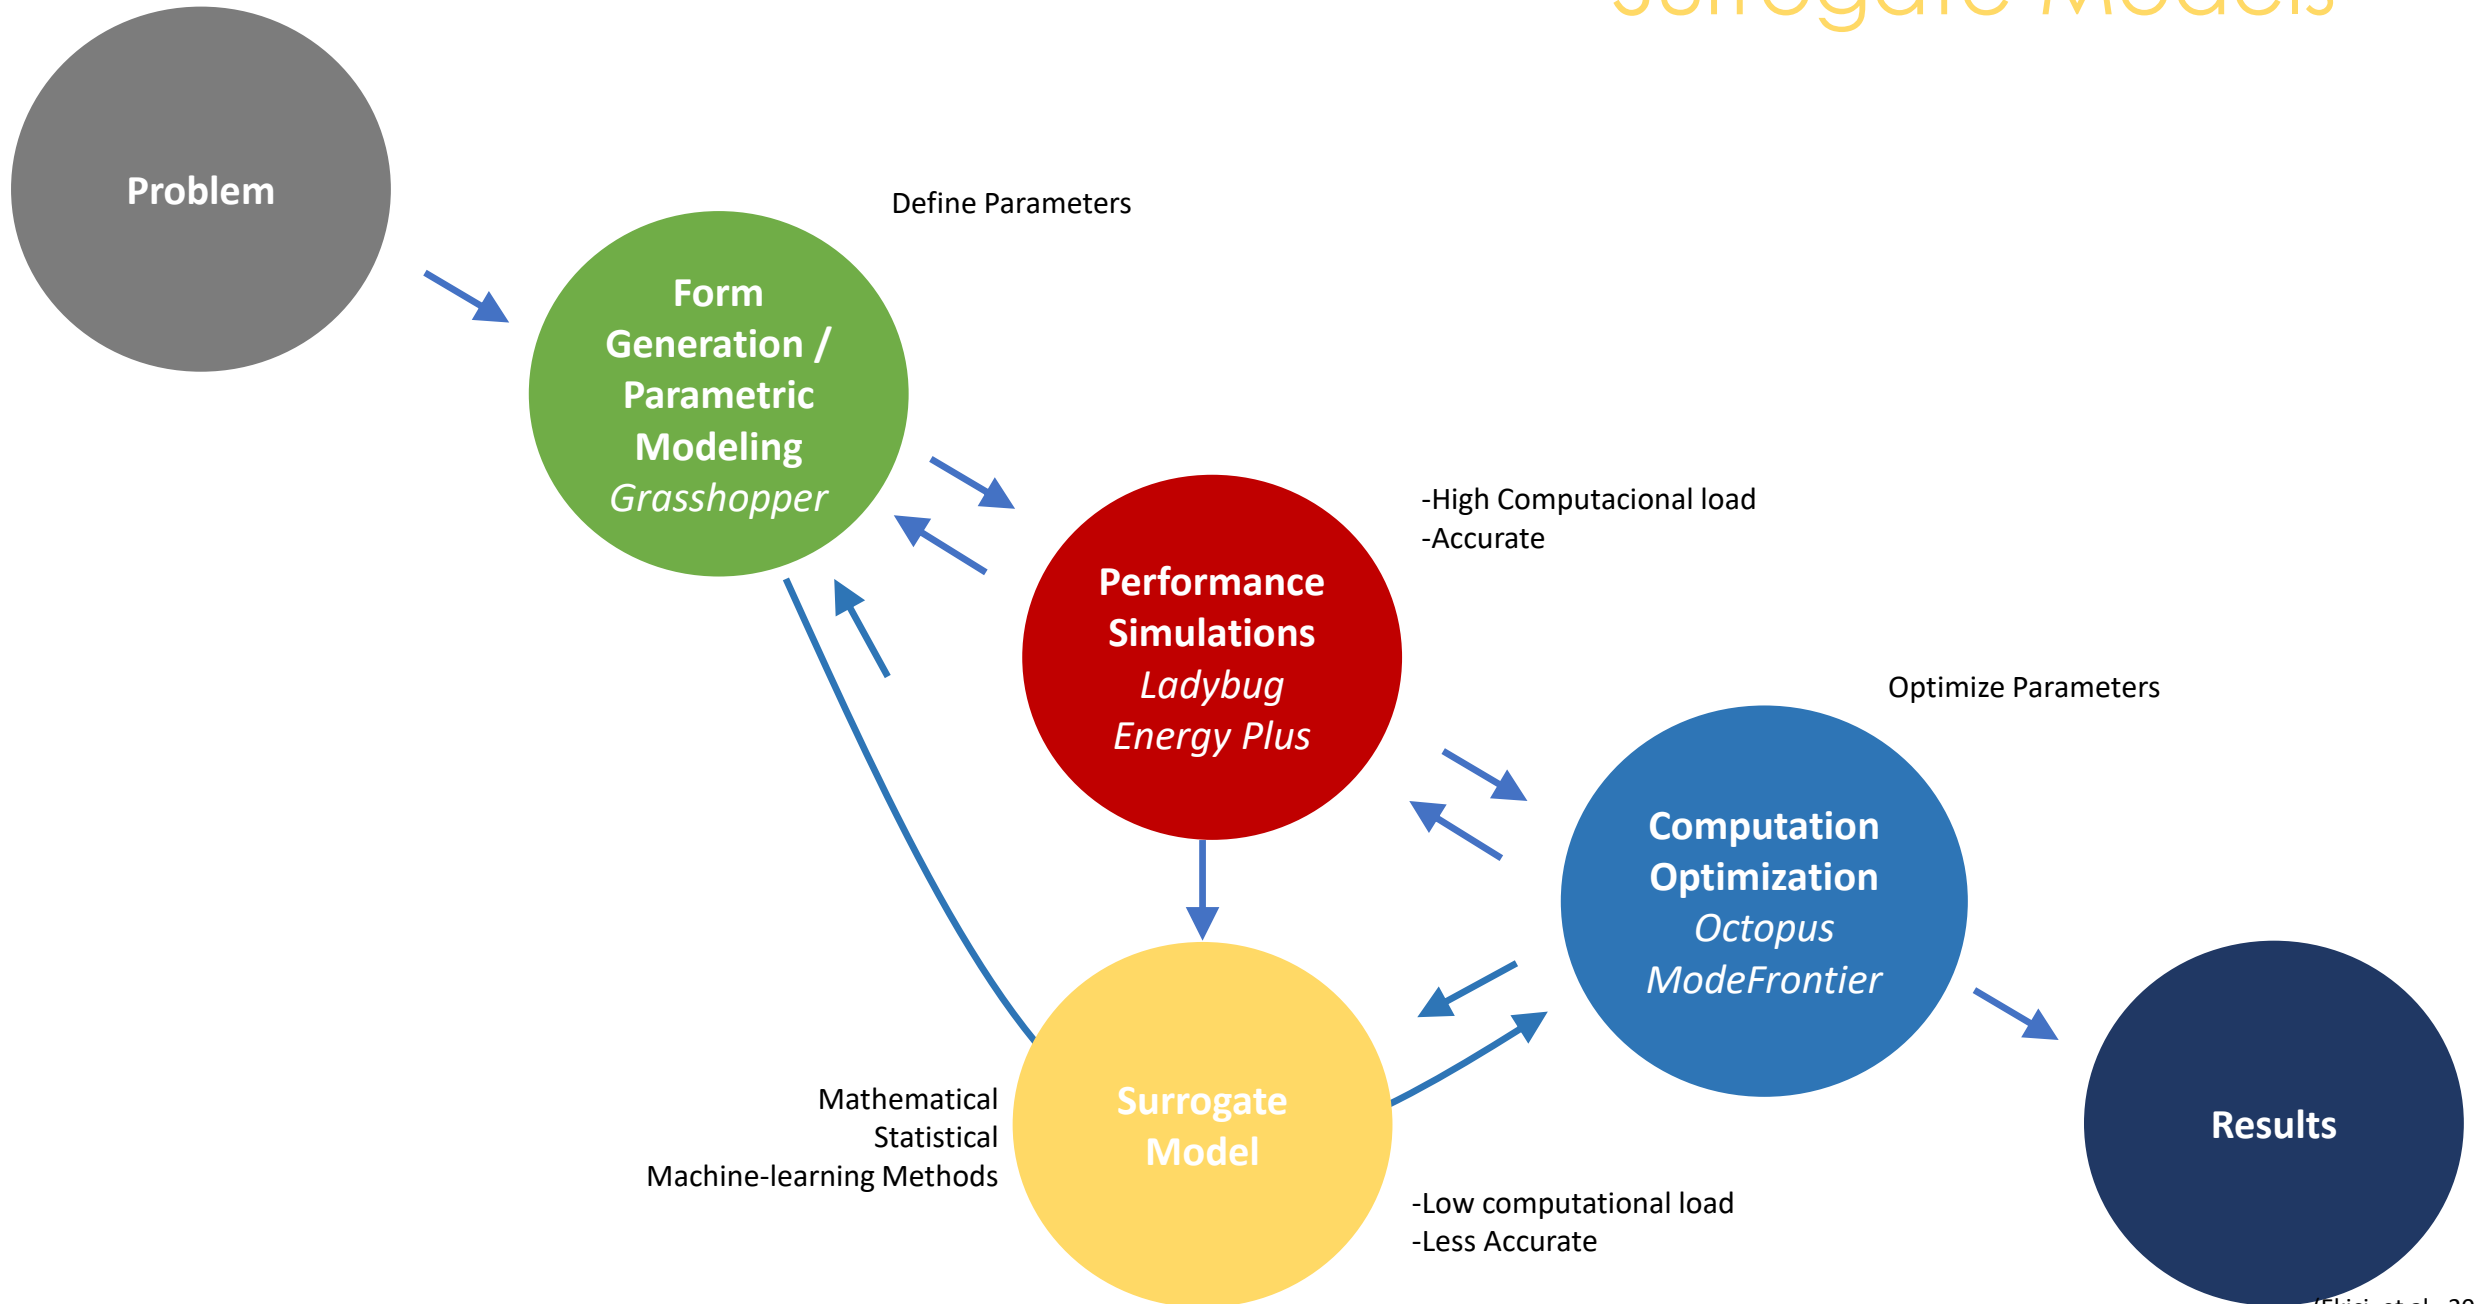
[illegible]

Problem

Define Parameters

Form Generation / Parametric Modeling
Grasshopper

Performance Simulations
Ladybug
Energy Plus

-High Computacional load
-Accurate

Optimize Parameters

Computation Optimization
Octopus
ModeFrontier

Results

Mathematical
Statistical
Machine-learning Methods

Surrogate Model

-Low computational load
-Less Accurate

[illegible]